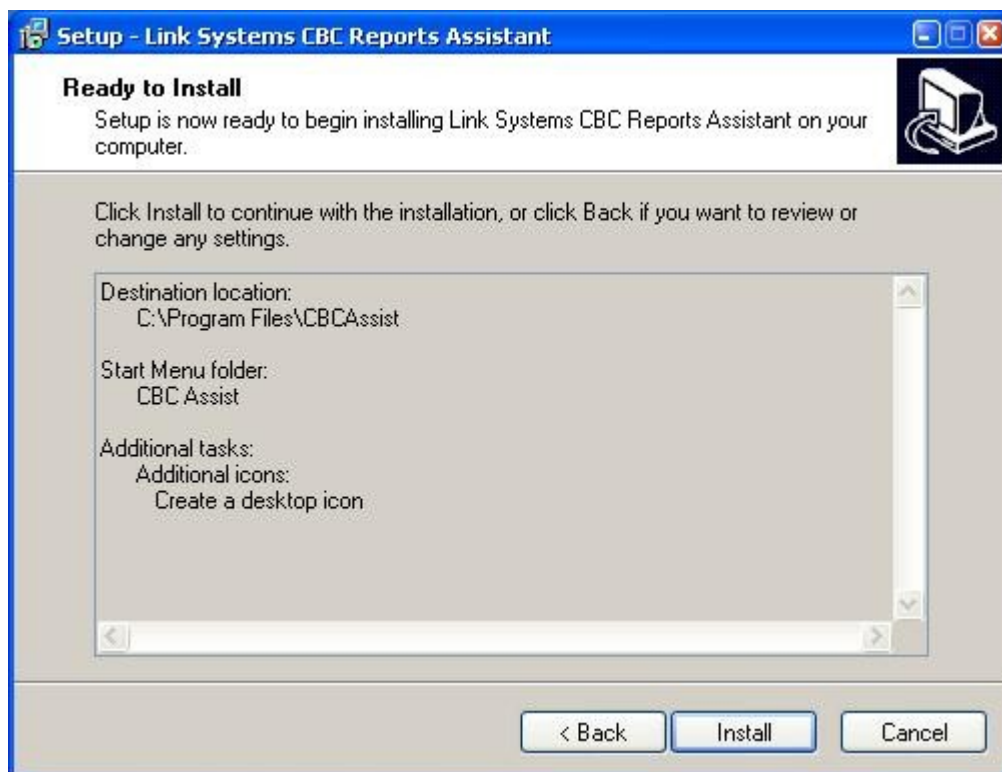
Setup - Link Systems CBC Reports Assistant

Ready to Install
Setup is now ready to begin installing Link Systems CBC Reports Assistant on your computer.

Click Install to continue with the installation, or click Back if you want to review or change any settings.

Destination location:
C:\Program Files\CBCAssist

Start Menu folder:
CBC Assist

Additional tasks:
Additional icons:
Create a desktop icon

< Back
Install
Cancel